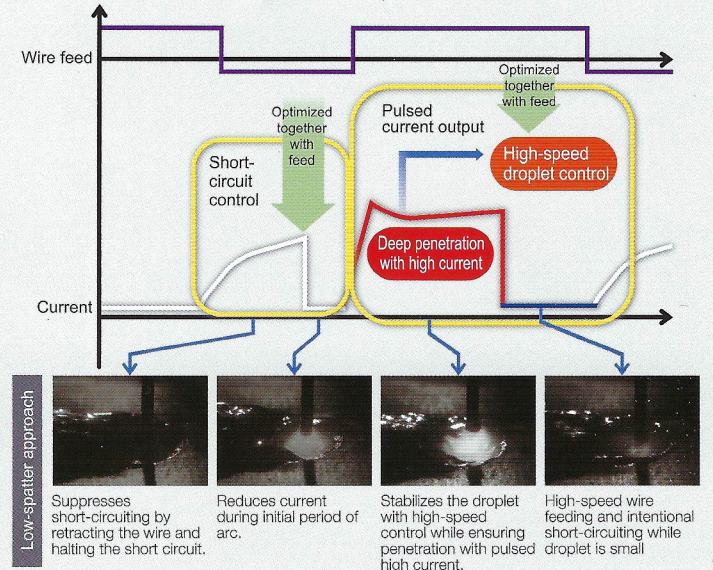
Wire feed

Optimized together with feed

Pulsed current output

Optimized together with feed

High-speed droplet control

Short-circuit control

Deep penetration with high current

Current

Low-spatter approach

Suppresses short-circuiting by retracting the wire and halting the short circuit.

Reduces current during initial period of arc.

Stabilizes the droplet with high-speed control while ensuring penetration with pulsed high current.

High-speed wire feeding and intentional short-circuiting while droplet is small